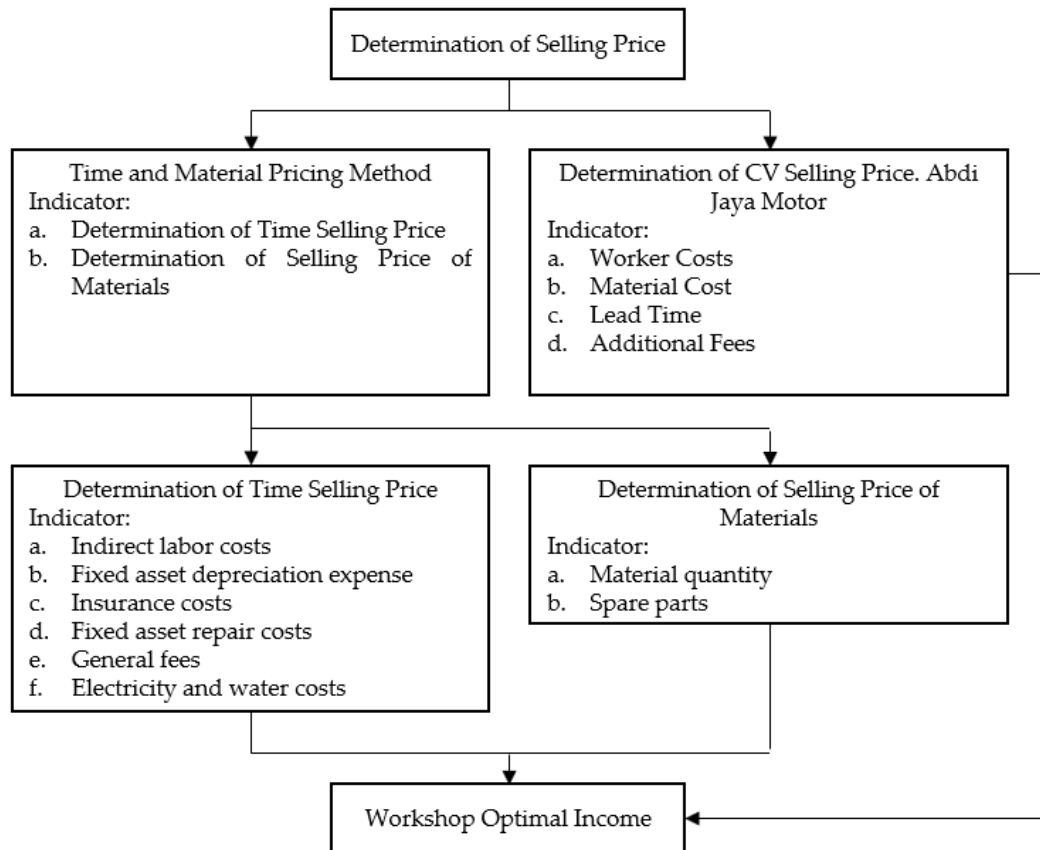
Determination of Selling Price

Time and Material Pricing Method
Indicator:
a. Determination of Time Selling Price
b. Determination of Selling Price of Materials

Determination of CV Selling Price. Abdi Jaya Motor
Indicator:
a. Worker Costs
b. Material Cost
c. Lead Time
d. Additional Fees

Determination of Time Selling Price
Indicator:
a. Indirect labor costs
b. Fixed asset depreciation expense
c. Insurance costs
d. Fixed asset repair costs
e. General fees
f. Electricity and water costs

Determination of Selling Price of Materials
Indicator:
a. Material quantity
b. Spare parts

Workshop Optimal Income